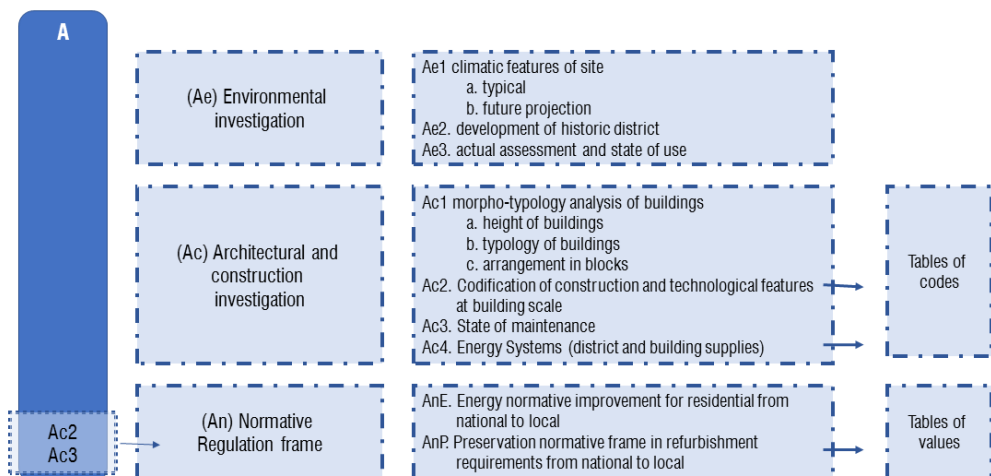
A

(Ae) Environmental investigation

Ae1 climatic features of site
a. typical
b. future projection
Ae2. development of historic district
Ae3. actual assessment and state of use

(Ac) Architectural and construction investigation

Ac1 morpho-typology analysis of buildings
a. height of buildings
b. typology of buildings
c. arrangement in blocks
Ac2. Codification of construction and technological features at building scale
Ac3. State of maintenance
Ac4. Energy Systems (district and building supplies)

Tables of codes

Ac2
Ac3

(An) Normative Regulation frame

AnE. Energy normative improvement for residential from national to local
AnP. Preservation normative frame in refurbishment requirements from national to local

Tables of values